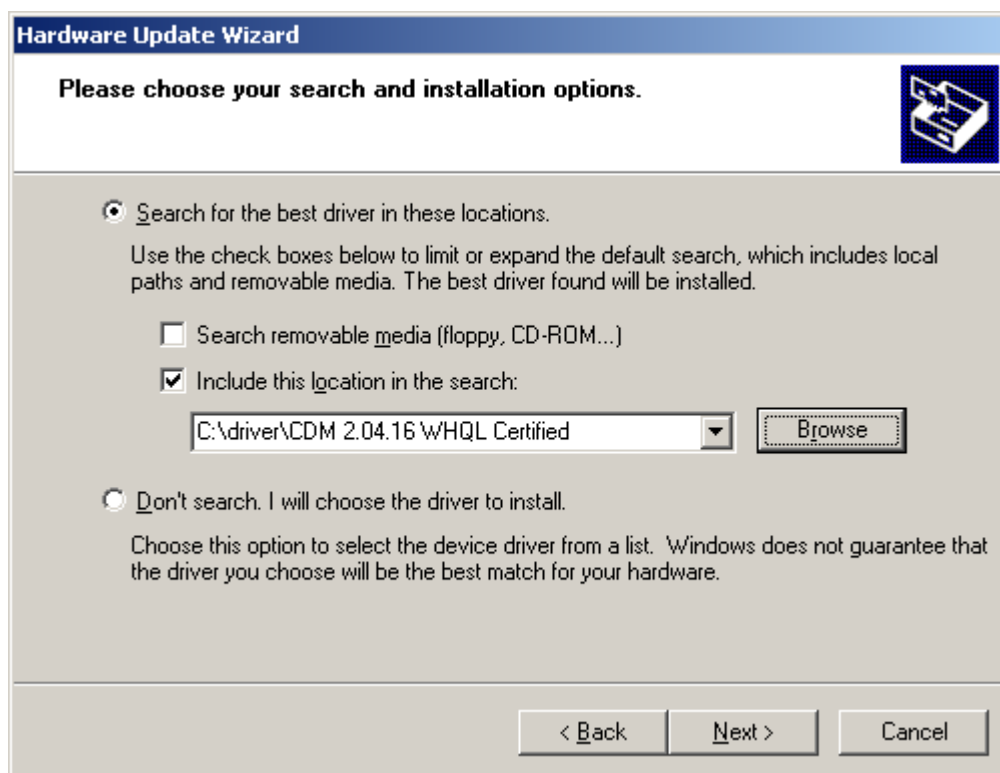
Hardware Update Wizard

Please choose your search and installation options.

Search for the best driver in these locations.

Use the check boxes below to limit or expand the default search, which includes local paths and removable media. The best driver found will be installed.

Search removable media (floppy, CD-ROM...)

Include this location in the search:

C:\driver\CDM 2.04.16 WHQL Certified

Browse

Don't search. I will choose the driver to install.

Choose this option to select the device driver from a list. Windows does not guarantee that the driver you choose will be the best match for your hardware.

< Back

Next >

Cancel